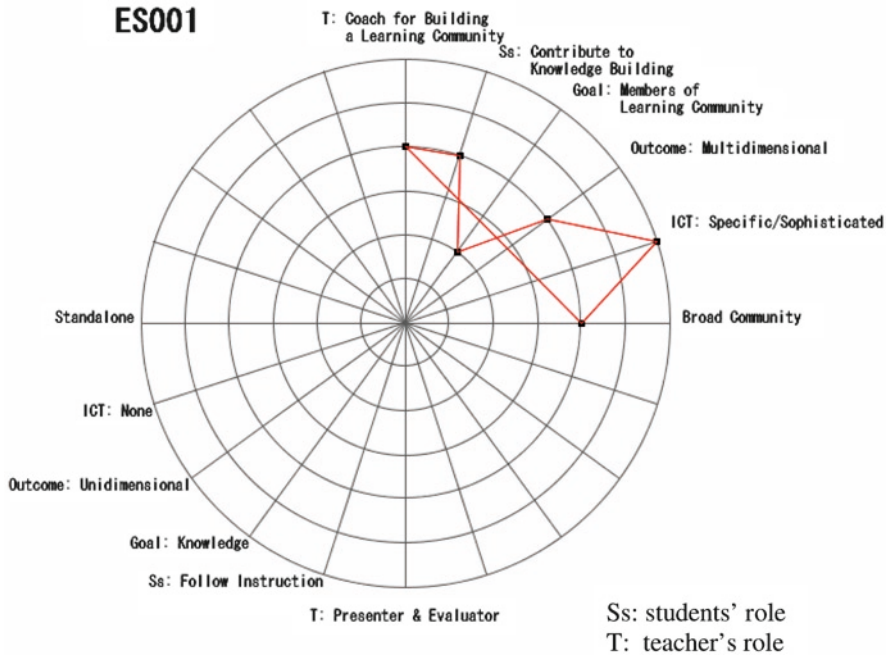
ES001

T: Coach for Building a Learning Community

Ss: Contribute to Knowledge Building

Goal: Members of Learning Community

Outcome: Multidimensional

ICT: Specific/Sophisticated

Broad Community

Standalone

ICT: None

Outcome: Unidimensional

Goal: Knowledge

Ss: Follow Instruction

T: Presenter & Evaluator

Ss: students' role
T: teacher's role